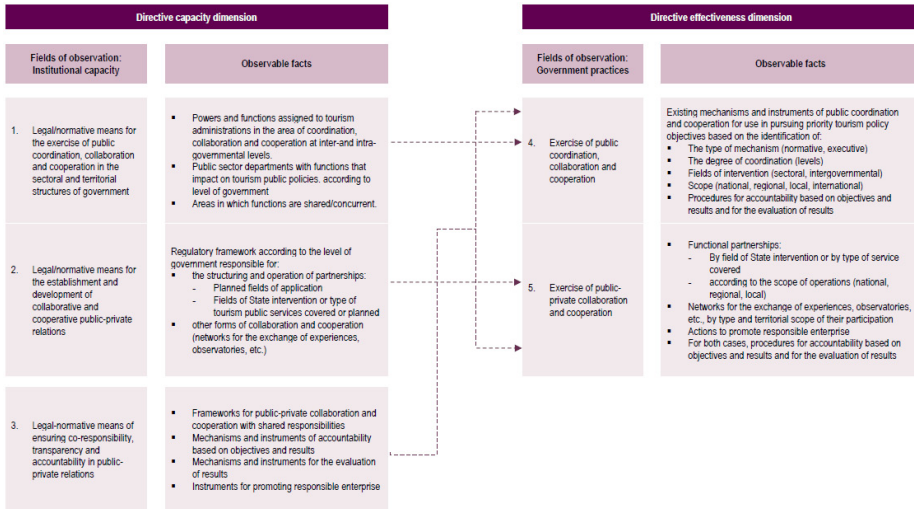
Directive capacity dimension

Fields of observation: Institutional capacity

Observable facts

1. Legal/normative means for the exercise of public coordination, collaboration and cooperation in the sectoral and territorial structures of government

- Powers and functions assigned to tourism administrations in the area of coordination, collaboration and cooperation at inter-and intra-governmental levels.
- Public sector departments with functions that impact on tourism public policies. according to level of government
- Areas in which functions are shared/concurrent.

2. Legal/normative means for the establishment and development of collaborative and cooperative public-private relations

Regulatory framework according to the level of government responsible for:
- the structuring and operation of partnerships:
  - Planned fields of application
  - Fields of State intervention or type of tourism public services covered or planned
- other forms of collaboration and cooperation (networks for the exchange of experiences, observatories, etc.)

3. Legal-normative means of ensuring co-responsibility, transparency and accountability in public-private relations

- Frameworks for public-private collaboration and cooperation with shared responsibilities
- Mechanisms and instruments of accountability based on objectives and results
- Mechanisms and instruments for the evaluation of results
- Instruments for promoting responsible enterprise

Directive effectiveness dimension

Fields of observation: Government practices

Observable facts

4. Exercise of public coordination, collaboration and cooperation

Existing mechanisms and instruments of public coordination and cooperation for use in pursuing priority tourism policy objectives based on the identification of:
- The type of mechanism (normative, executive)
- The degree of coordination (levels)
- Fields of intervention (sectoral, intergovernmental)
- Scope (national, regional, local, international)
- Procedures for accountability based on objectives and results and for the evaluation of results

5. Exercise of public-private collaboration and cooperation

- Functional partnerships:
  - By field of State intervention or by type of service covered
  - according to the scope of operations (national, regional, local)
- Networks for the exchange of experiences, observatories, etc., by type and territorial scope of their participation
- Actions to promote responsible enterprise
- For both cases, procedures for accountability based on objectives and results and for the evaluation of results